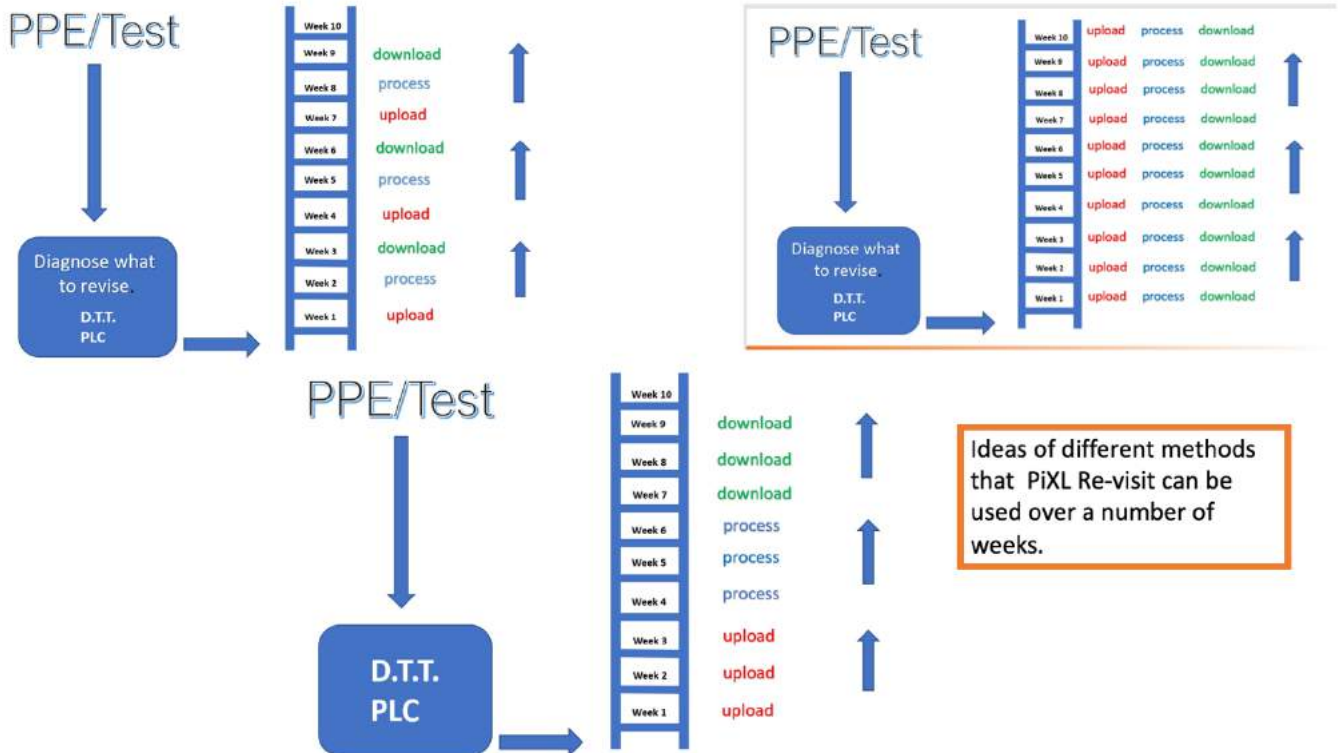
PPE/Test

Diagnose what to revise.
D.T.T.
PLC

| | |
|---|---|
| Week 10 | |
| Week 9 | download |
| Week 8 | process |
| Week 7 | upload |
| Week 6 | download |
| Week 5 | process |
| Week 4 | upload |
| Week 3 | download |
| Week 2 | process |
| Week 1 | upload |

PPE/Test

Diagnose what to revise.
D.T.T.
PLC

| | | | |
|---|---|---|---|
| Week 10 | upload | process | download |
| Week 9 | upload | process | download |
| Week 8 | upload | process | download |
| Week 7 | upload | process | download |
| Week 6 | upload | process | download |
| Week 5 | upload | process | download |
| Week 4 | upload | process | download |
| Week 3 | upload | process | download |
| Week 2 | upload | process | download |
| Week 1 | upload | process | download |

PPE/Test

D.T.T.
PLC

| | |
|---|---|
| Week 10 | |
| Week 9 | download |
| Week 8 | download |
| Week 7 | download |
| Week 6 | process |
| Week 5 | process |
| Week 4 | process |
| Week 3 | upload |
| Week 2 | upload |
| Week 1 | upload |

Ideas of different methods that PiXL Re-visit can be used over a number of weeks.